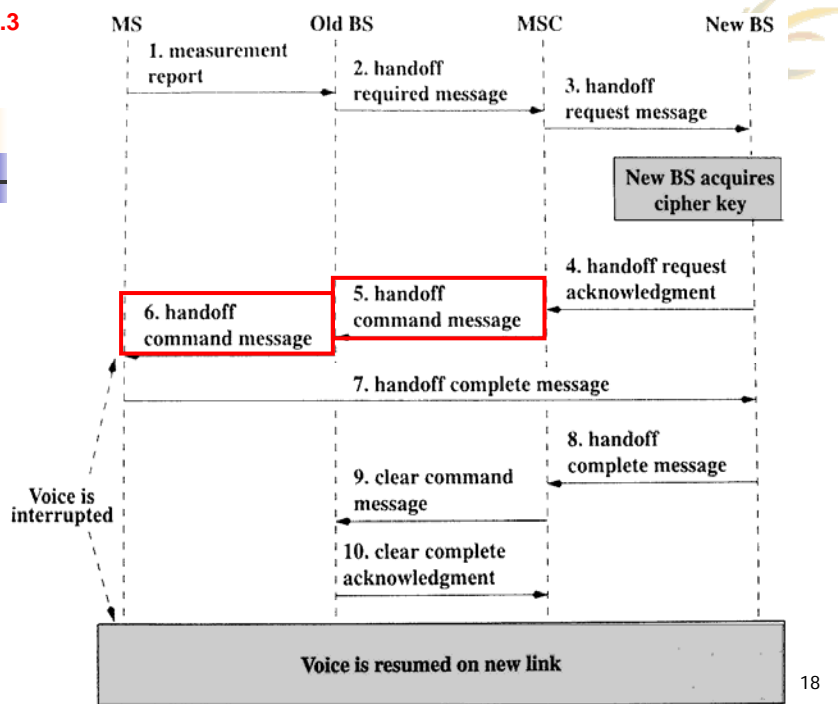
.3

MS

Old BS

MSC

New BS

1. measurement report

2. handoff required message

3. handoff request message

New BS acquires cipher key

4. handoff request acknowledgment

5. handoff command message

6. handoff command message

7. handoff complete message

8. handoff complete message

9. clear command message

10. clear complete acknowledgment

Voice is interrupted

Voice is resumed on new link

18